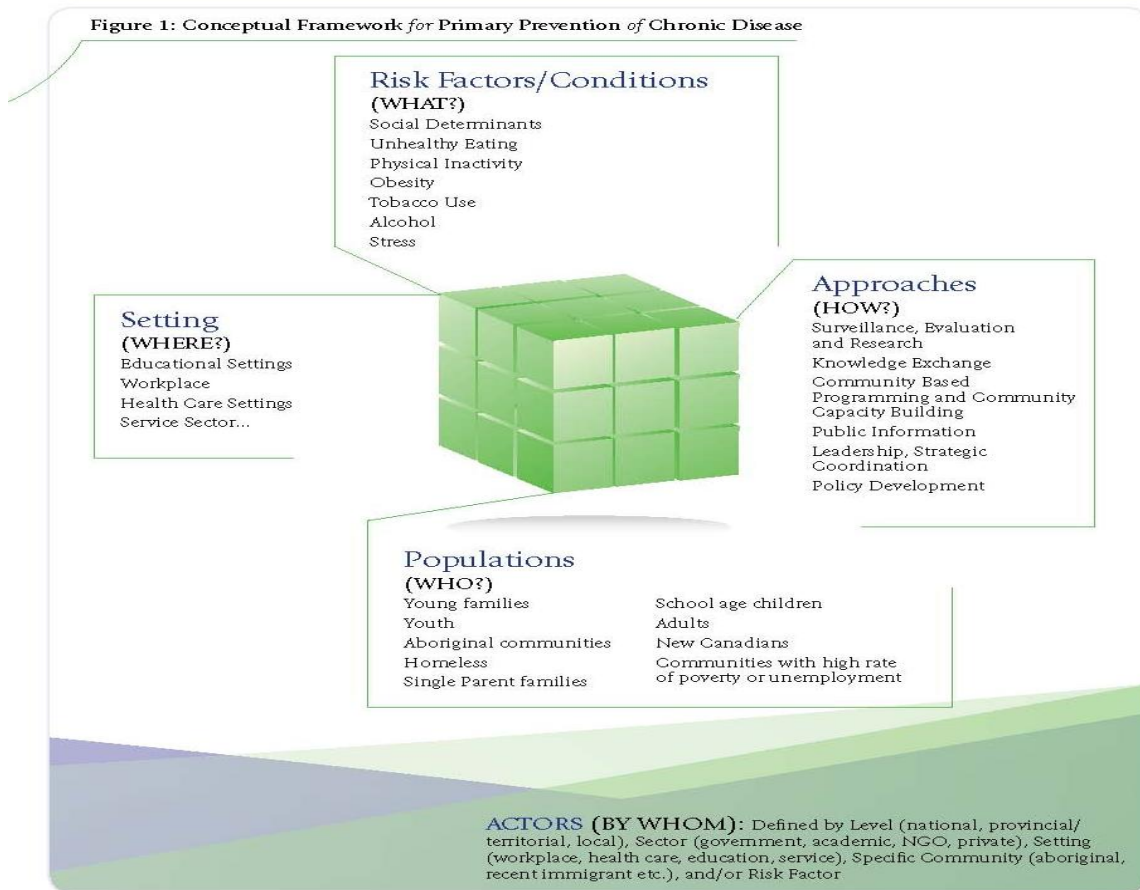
Figure 1: Conceptual Framework *for* Primary Prevention *of* Chronic Disease

Risk Factors/Conditions
(WHAT?)
Social Determinants
Unhealthy Eating
Physical Inactivity
Obesity
Tobacco Use
Alcohol
Stress

Setting
(WHERE?)
Educational Settings
Workplace
Health Care Settings
Service Sector...

Approaches
(HOW?)
Surveillance, Evaluation and Research
Knowledge Exchange
Community Based Programming and Community Capacity Building
Public Information
Leadership, Strategic Coordination
Policy Development

Populations
(WHO?)
Young families
Youth
Aboriginal communities
Homeless
Single Parent families
School age children
Adults
New Canadians
Communities with high rate of poverty or unemployment

ACTORS (BY WHOM): Defined by Level (national, provincial/ territorial, local), Sector (government, academic, NGO, private), Setting (workplace, health care, education, service), Specific Community (aboriginal, recent immigrant etc.), and/or Risk Factor